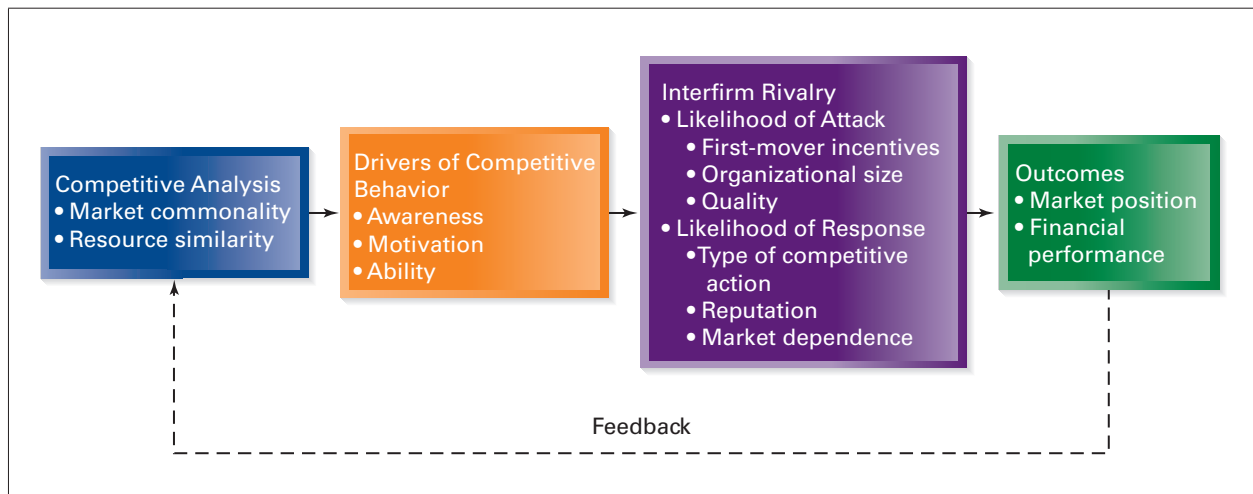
Competitive Analysis
• Market commonality
• Resource similarity

Drivers of Competitive Behavior
• Awareness
• Motivation
• Ability

Interfirm Rivalry
• Likelihood of Attack
• First-mover incentives
• Organizational size
• Quality
• Likelihood of Response
• Type of competitive action
• Reputation
• Market dependence

Outcomes
• Market position
• Financial performance

Feedback